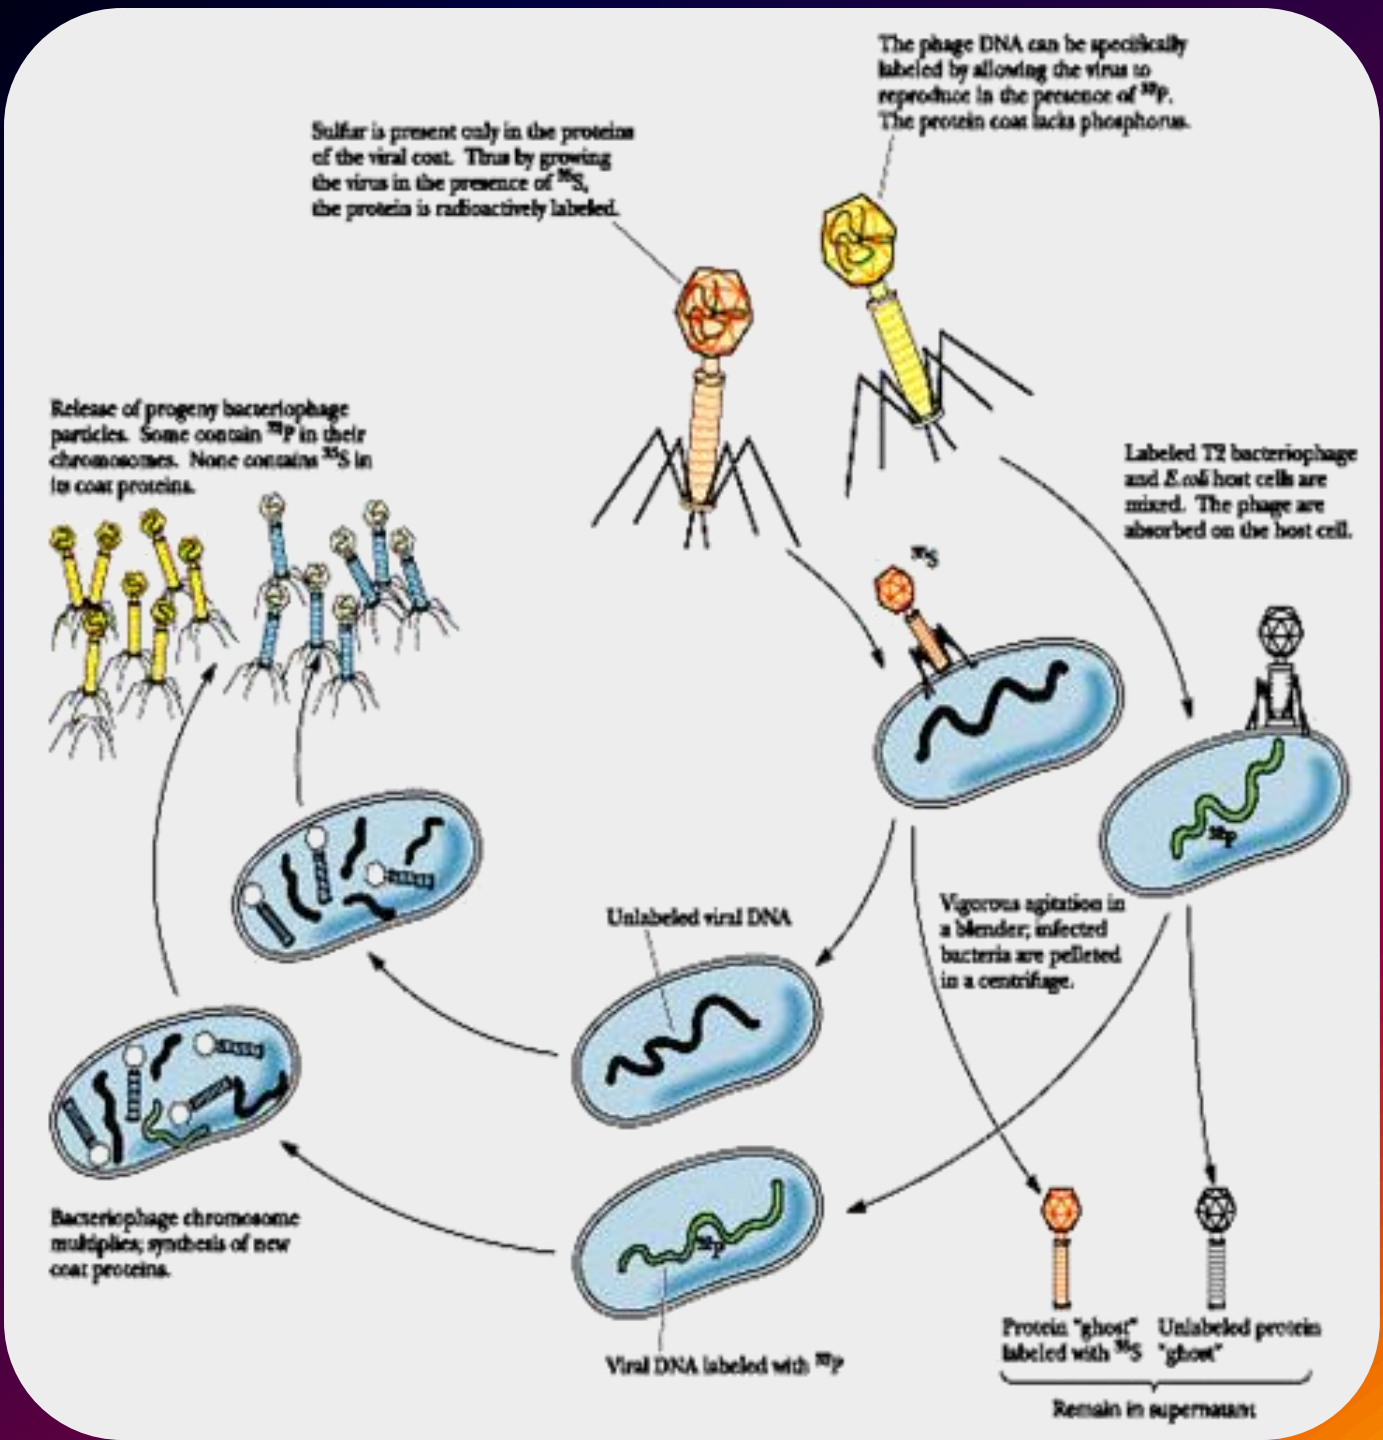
The phage DNA can be specifically labeled by allowing the virus to reproduce in the presence of $^{32}P$. The protein coat lacks phosphorus.

Sulfur is present only in the proteins of the viral coat. Thus by growing the virus in the presence of $^{35}S$, the protein is radioactively labeled.

Release of progeny bacteriophage particles. Some contain $^{32}P$ in their chromosomes. None contains $^{35}S$ in its coat proteins.

Labeled T2 bacteriophage and E. coli host cells are mixed. The phage are absorbed on the host cell.

$^{35}S$

$^{32}P$

Vigorous agitation in a blender; infected bacteria are pelleted in a centrifuge.

Unlabeled viral DNA

$^{32}P$

Bacteriophage chromosome multiplies; synthesis of new coat proteins.

Viral DNA labeled with $^{32}P$

Protein "ghost" labeled with $^{35}S$

Unlabeled protein "ghost"

Remain in supernatant